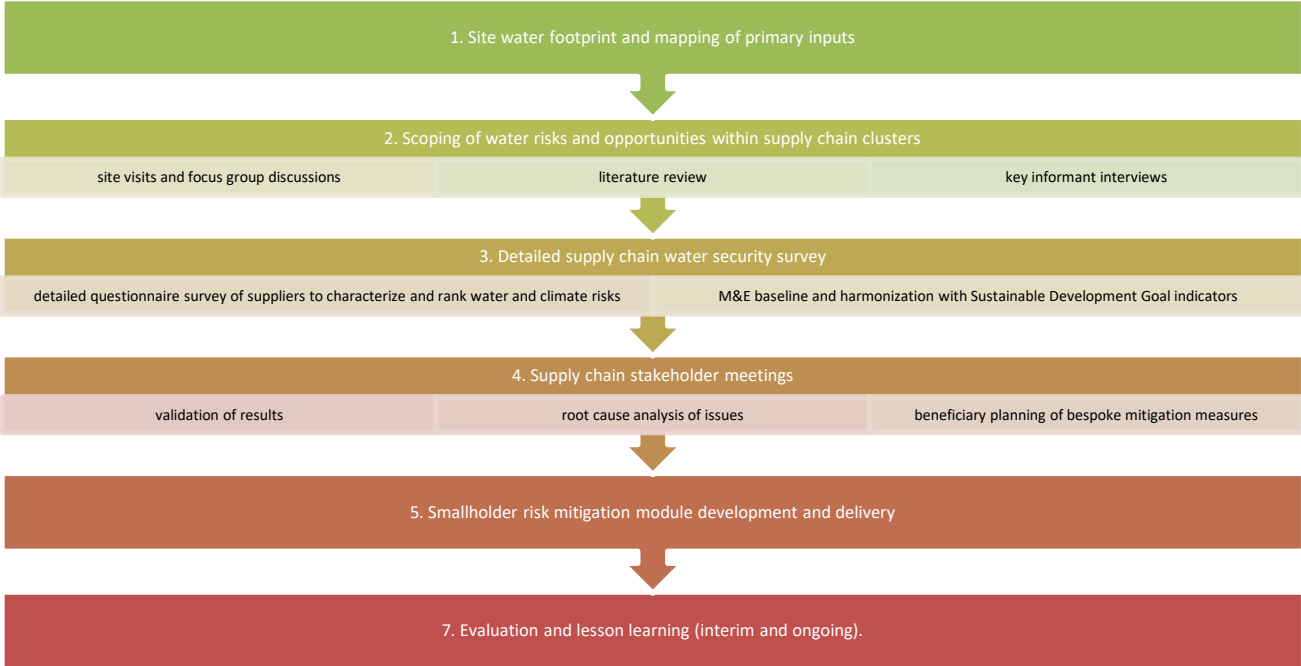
1. Site water footprint and mapping of primary inputs

2. Scoping of water risks and opportunities within supply chain clusters

site visits and focus group discussions

literature review

key informant interviews

3. Detailed supply chain water security survey

detailed questionnaire survey of suppliers to characterize and rank water and climate risks

M&E baseline and harmonization with Sustainable Development Goal indicators

4. Supply chain stakeholder meetings

validation of results

root cause analysis of issues

beneficiary planning of bespoke mitigation measures

5. Smallholder risk mitigation module development and delivery

7. Evaluation and lesson learning (interim and ongoing).